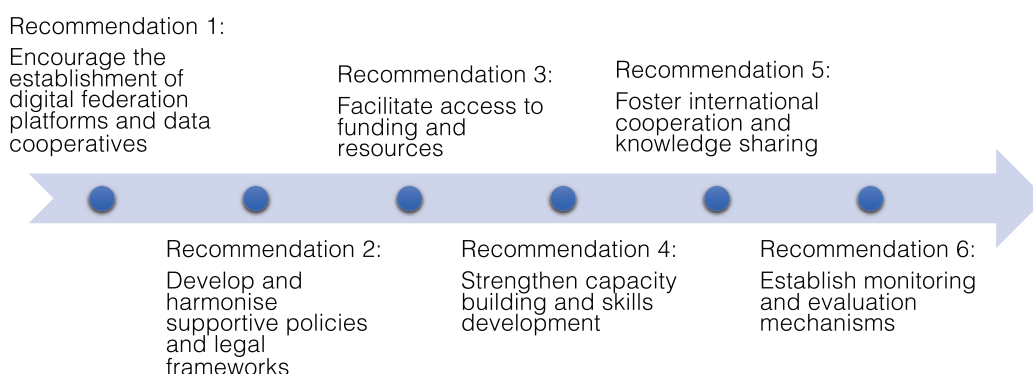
Recommendation 1:
Encourage the establishment of digital federation platforms and data cooperatives

Recommendation 2:
Develop and harmonise supportive policies and legal frameworks

Recommendation 3:
Facilitate access to funding and resources

Recommendation 4:
Strengthen capacity building and skills development

Recommendation 5:
Foster international cooperation and knowledge sharing

Recommendation 6:
Establish monitoring and evaluation mechanisms